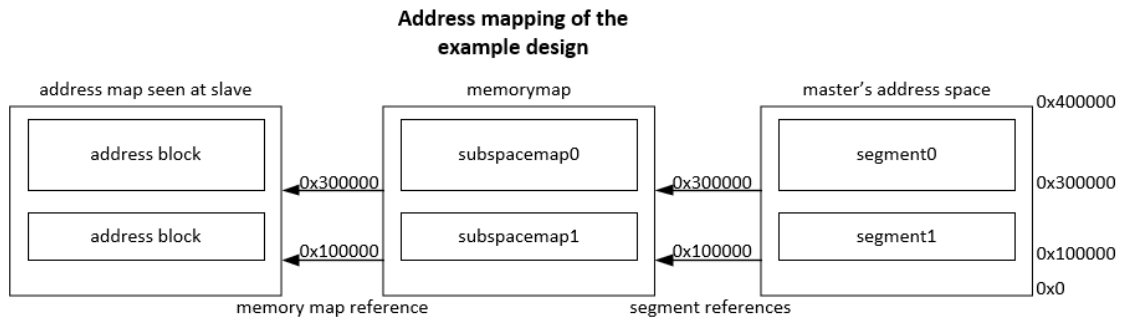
Address mapping of the example design

address map seen at slave

address block

address block

0x300000

0x100000

memorymap

subspacemap0

subspacemap1

memory map reference

0x300000

0x100000

segment references

master's address space

segment0

segment1

0x400000

0x300000

0x100000

0x0